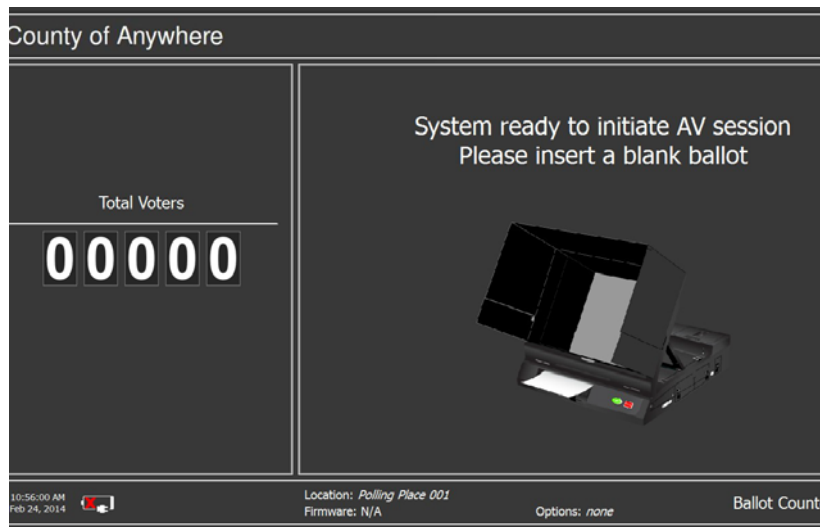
County of Anywhere

Total Voters

00000

System ready to initiate AV session
Please insert a blank ballot

10:56:00 AM
Feb 24, 2014

Location: *Polling Place 001*
Firmware: N/A

Options: *none*

Ballot Count